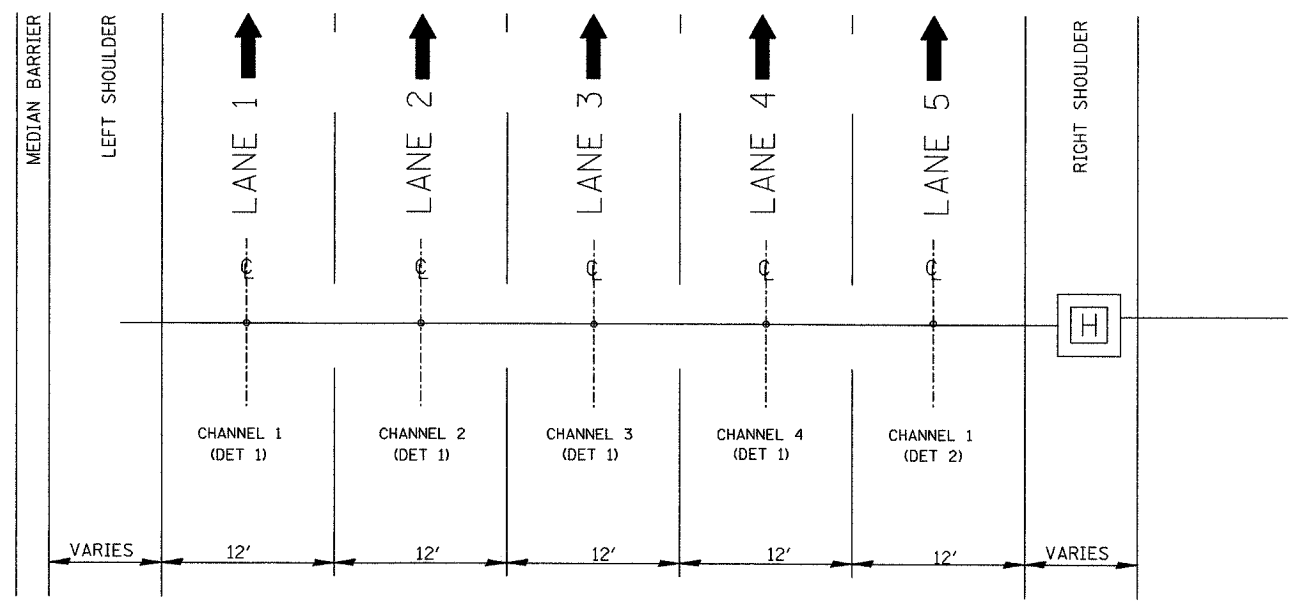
MEDIAN BARRIER

LEFT SHOULDER

LANE 1

LANE 2

LANE 3

LANE 4

LANE 5

RIGHT SHOULDER

℄ ℄ ℄ ℄ ℄

H

CHANNEL 1 (DET 1)

CHANNEL 2 (DET 1)

CHANNEL 3 (DET 1)

CHANNEL 4 (DET 1)

CHANNEL 1 (DET 2)

VARIES

12′

12′

12′

12′

12′

VARIES